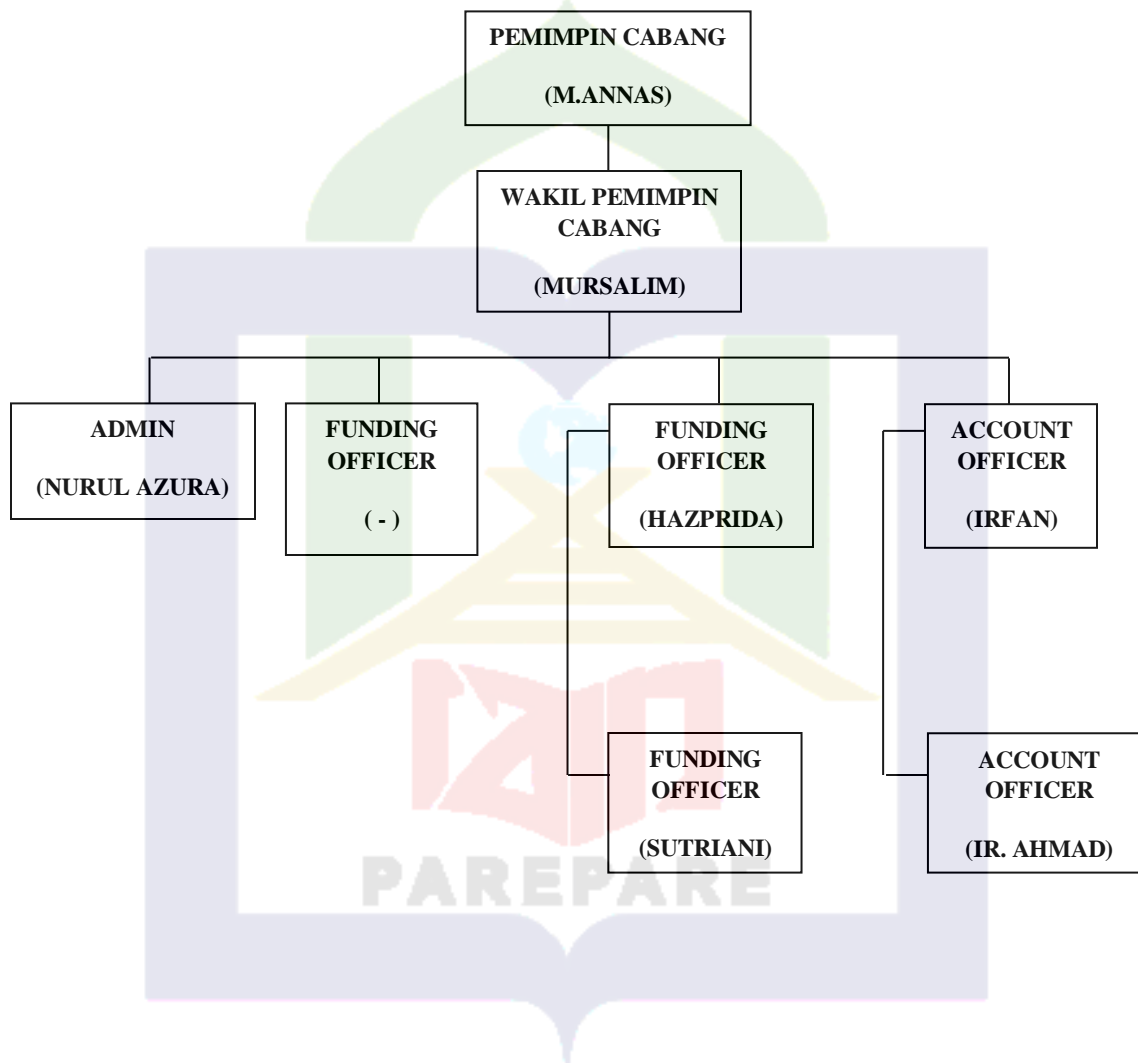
PEMIMPIN CABANG

(M.ANNAS)

WAKIL PEMIMPIN CABANG

(MURSALIM)

ADMIN

(NURUL AZURA)

FUNDING OFFICER

( - )

FUNDING OFFICER

(HAZPRIDA)

ACCOUNT OFFICER

(IRFAN)

FUNDING OFFICER

(SUTRIANI)

ACCOUNT OFFICER

(IR. AHMAD)

PAREPARE